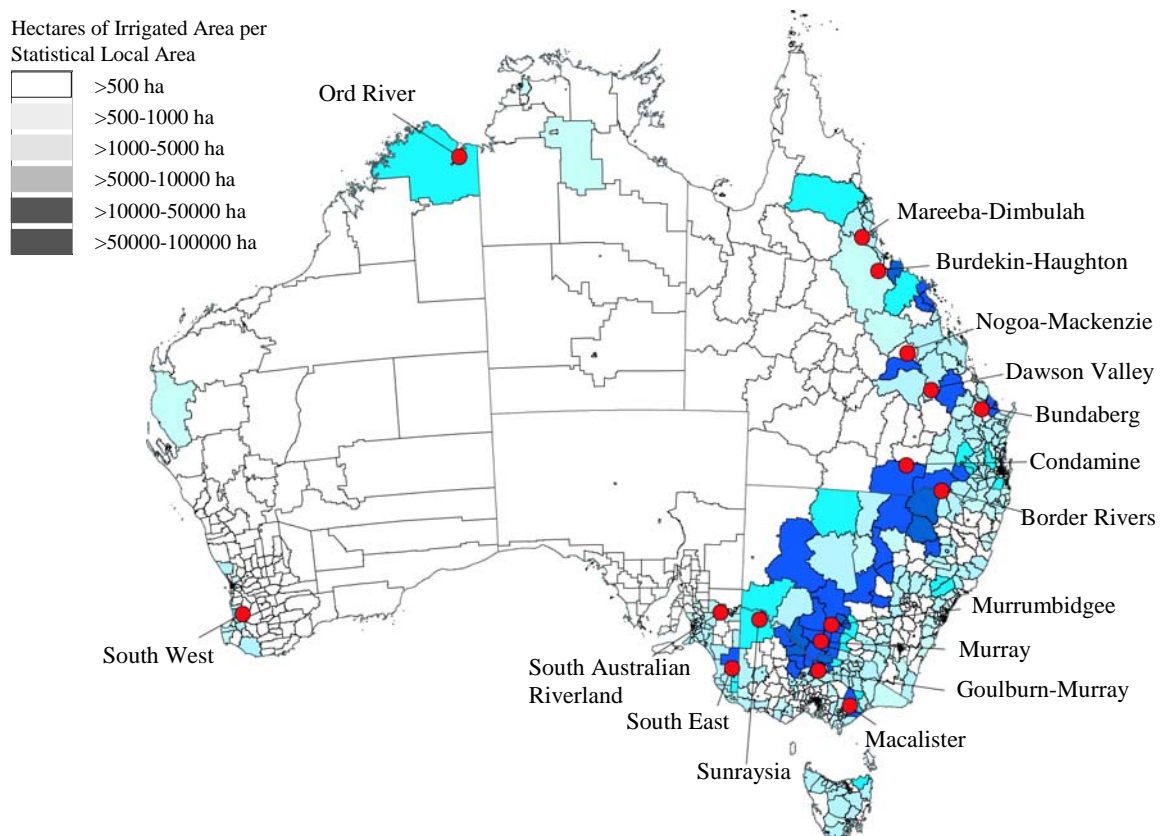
Hectares of Irrigated Area per Statistical Local Area

>500 ha
>500-1000 ha
>1000-5000 ha
>5000-10000 ha
>10000-50000 ha
>50000-100000 ha

Ord River
Mareeba-Dimbulah
Burdekin-Haughton
Nogoa-Mackenzie
Dawson Valley
Bundaberg
Condamine
Border Rivers
Murrumbidgee
Murray
Goulburn-Murray
Macalister
South West
South Australian Riverland
South East
Sunraysia